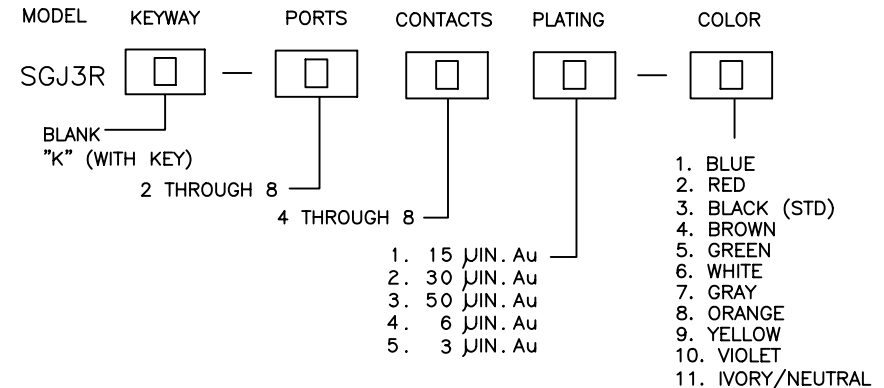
MODEL KEYWAY PORTS CONTACTS PLATING COLOR

SGJ3R — —

BLANK
"K" (WITH KEY)

2 THROUGH 8

4 THROUGH 8

1. 15 µIN. Au
2. 30 µIN. Au
3. 50 µIN. Au
4. 6 µIN. Au
5. 3 µIN. Au

1. BLUE
2. RED
3. BLACK (STD)
4. BROWN
5. GREEN
6. WHITE
7. GRAY
8. ORANGE
9. YELLOW
10. VIOLET
11. IVORY/NEUTRAL